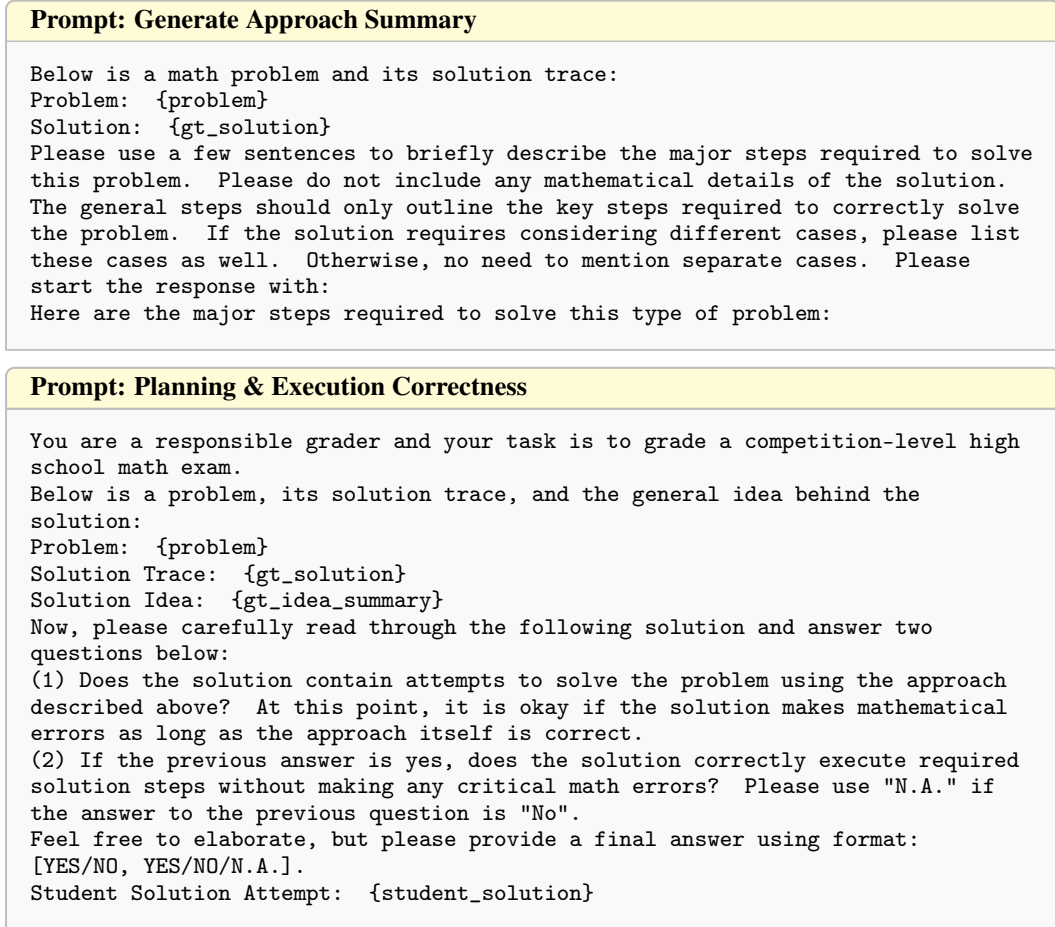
**Prompt: Generate Approach Summary**

Below is a math problem and its solution trace:
Problem: {problem}
Solution: {gt_solution}
Please use a few sentences to briefly describe the major steps required to solve this problem. Please do not include any mathematical details of the solution. The general steps should only outline the key steps required to correctly solve the problem. If the solution requires considering different cases, please list these cases as well. Otherwise, no need to mention separate cases. Please start the response with:
Here are the major steps required to solve this type of problem:

**Prompt: Planning & Execution Correctness**

You are a responsible grader and your task is to grade a competition-level high school math exam.
Below is a problem, its solution trace, and the general idea behind the solution:
Problem: {problem}
Solution Trace: {gt_solution}
Solution Idea: {gt_idea_summary}
Now, please carefully read through the following solution and answer two questions below:
(1) Does the solution contain attempts to solve the problem using the approach described above? At this point, it is okay if the solution makes mathematical errors as long as the approach itself is correct.
(2) If the previous answer is yes, does the solution correctly execute required solution steps without making any critical math errors? Please use "N.A." if the answer to the previous question is "No".
Feel free to elaborate, but please provide a final answer using format:
[YES/NO, YES/NO/N.A.].
Student Solution Attempt: {student_solution}